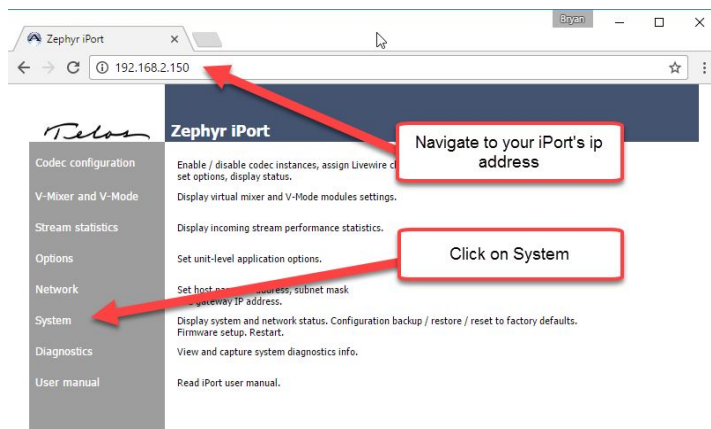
Bryan

Zephyr iPort ×

192.168.2.150

Telos

Zephyr iPort

Navigate to your iPort's ip address

Codec configuration

Enable / disable codec instances, assign Livewire c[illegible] set options, display status.

V-Mixer and V-Mode

Display virtual mixer and V-Mode modules settings.

Stream statistics

Display incoming stream performance statistics.

Click on System

Options

Set unit-level application options.

Network

Set host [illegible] address, subnet mask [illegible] gateway IP address.

System

Display system and network status. Configuration backup / restore / reset to factory defaults. Firmware setup. Restart.

Diagnostics

View and capture system diagnostics info.

User manual

Read iPort user manual.